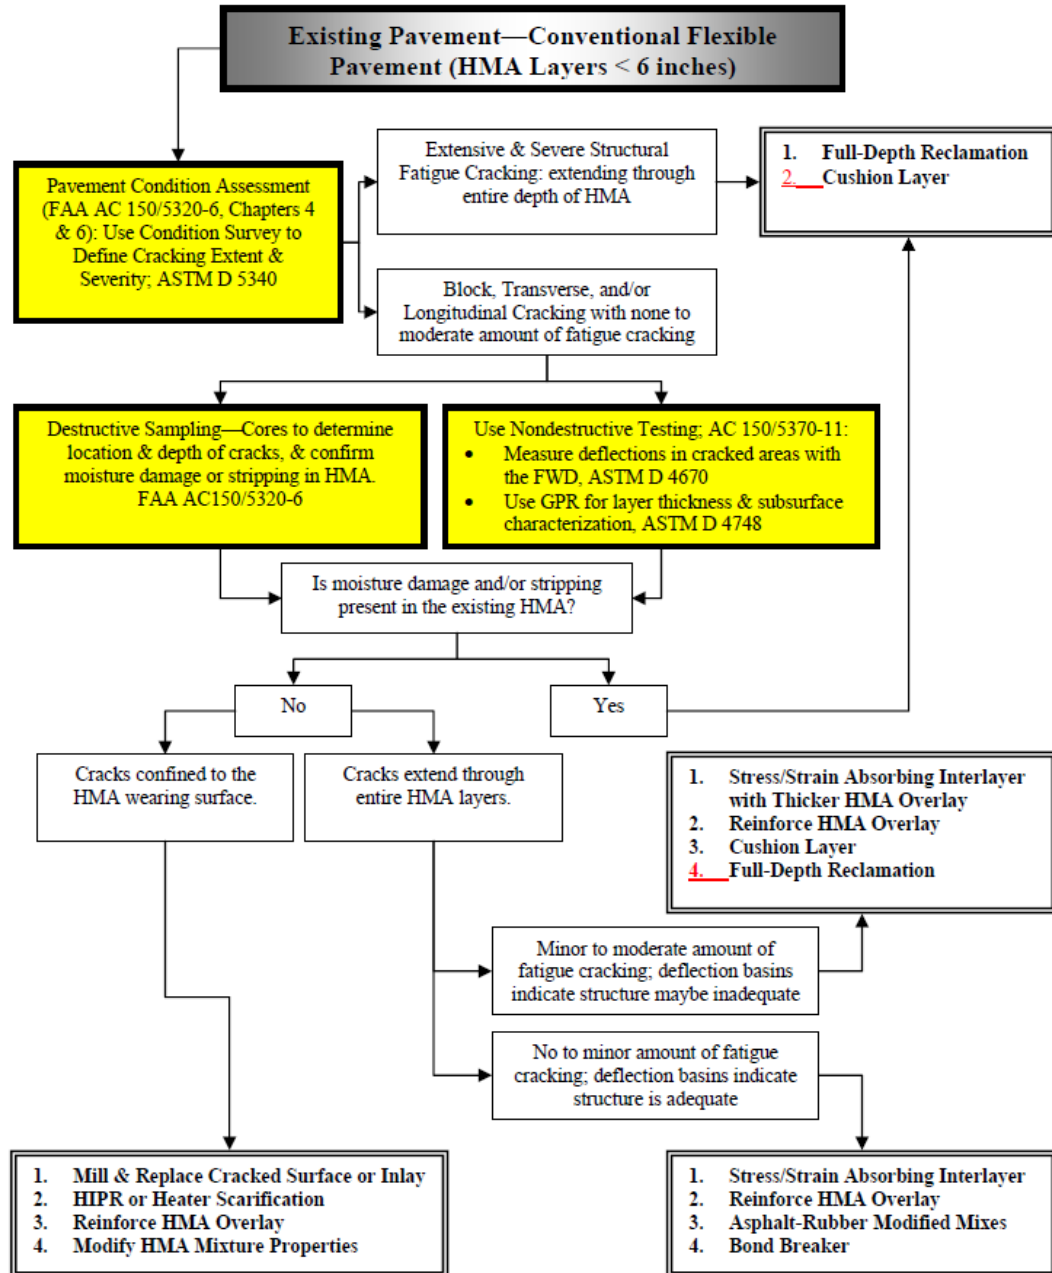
Existing Pavement—Conventional Flexible Pavement (HMA Layers < 6 inches)

Pavement Condition Assessment (FAA AC 150/5320-6, Chapters 4 & 6): Use Condition Survey to Define Cracking Extent & Severity; ASTM D 5340

Extensive & Severe Structural Fatigue Cracking: extending through entire depth of HMA

1. Full-Depth Reclamation
2. Cushion Layer

Block, Transverse, and/or Longitudinal Cracking with none to moderate amount of fatigue cracking

Destructive Sampling—Cores to determine location & depth of cracks, & confirm moisture damage or stripping in HMA. FAA AC150/5320-6

Use Nondestructive Testing; AC 150/5370-11:
• Measure deflections in cracked areas with the FWD, ASTM D 4670
• Use GPR for layer thickness & subsurface characterization, ASTM D 4748

Is moisture damage and/or stripping present in the existing HMA?

No

Yes

Cracks confined to the HMA wearing surface.

Cracks extend through entire HMA layers.

1. Stress/Strain Absorbing Interlayer with Thicker HMA Overlay
2. Reinforce HMA Overlay
3. Cushion Layer
4. Full-Depth Reclamation

Minor to moderate amount of fatigue cracking; deflection basins indicate structure maybe inadequate

No to minor amount of fatigue cracking; deflection basins indicate structure is adequate

1. Mill & Replace Cracked Surface or Inlay
2. HIPR or Heater Scarification
3. Reinforce HMA Overlay
4. Modify HMA Mixture Properties

1. Stress/Strain Absorbing Interlayer
2. Reinforce HMA Overlay
3. Asphalt-Rubber Modified Mixes
4. Bond Breaker